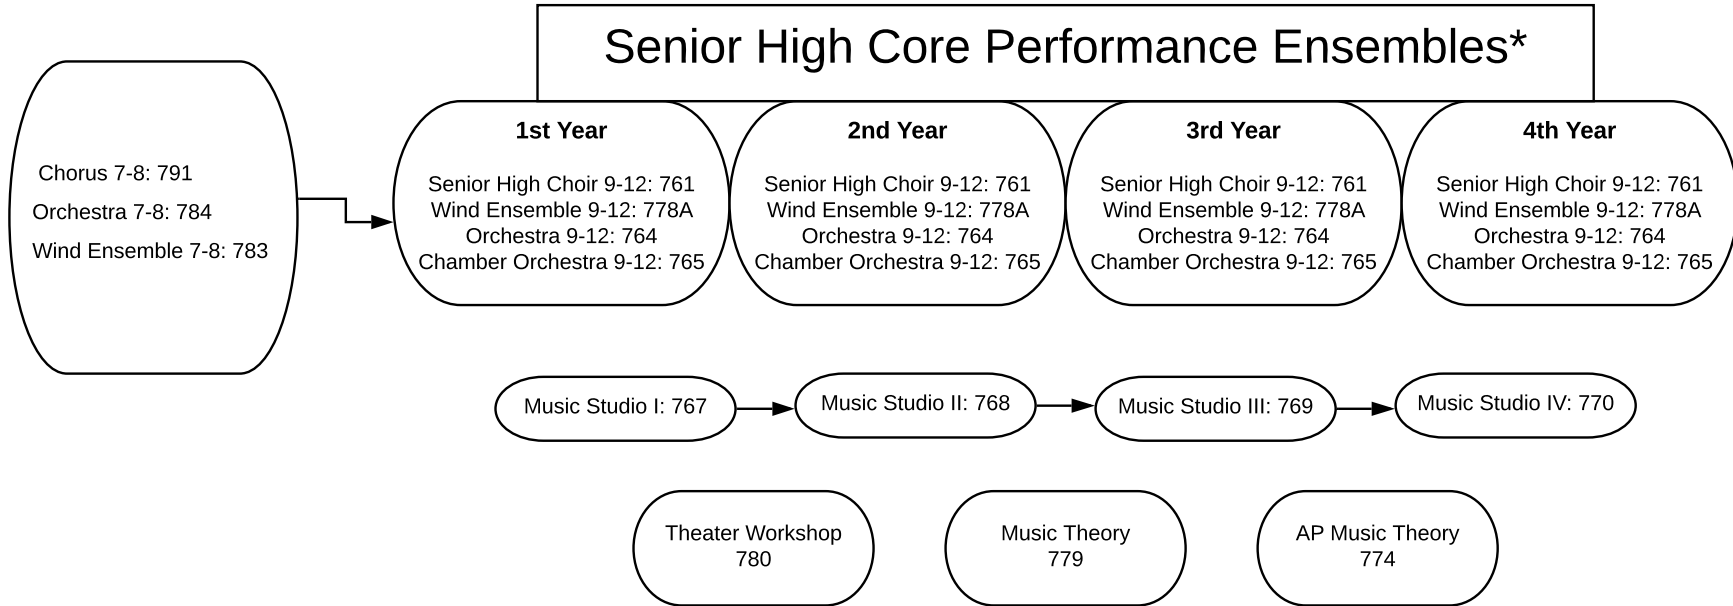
Senior High Core Performance Ensembles*

Chorus 7-8: 791
Orchestra 7-8: 784
Wind Ensemble 7-8: 783

1st Year

Senior High Choir 9-12: 761
Wind Ensemble 9-12: 778A
Orchestra 9-12: 764
Chamber Orchestra 9-12: 765

2nd Year

Senior High Choir 9-12: 761
Wind Ensemble 9-12: 778A
Orchestra 9-12: 764
Chamber Orchestra 9-12: 765

3rd Year

Senior High Choir 9-12: 761
Wind Ensemble 9-12: 778A
Orchestra 9-12: 764
Chamber Orchestra 9-12: 765

4th Year

Senior High Choir 9-12: 761
Wind Ensemble 9-12: 778A
Orchestra 9-12: 764
Chamber Orchestra 9-12: 765

Music Studio I: 767

Music Studio II: 768

Music Studio III: 769

Music Studio IV: 770

Theater Workshop
780

Music Theory
779

AP Music Theory
774